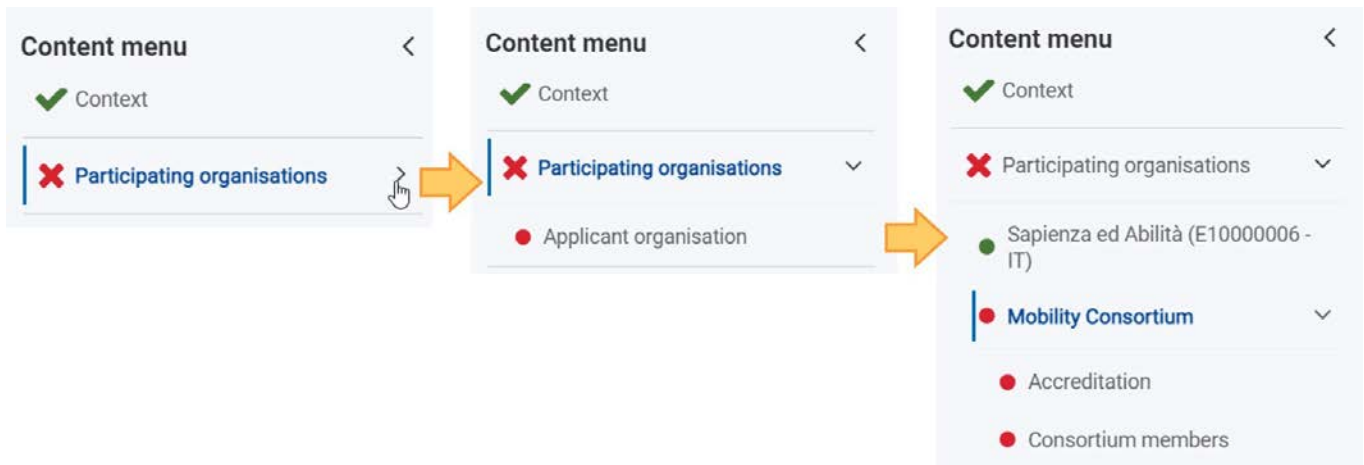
Content menu

Context

Participating organisations

Content menu

Context

Participating organisations

Applicant organisation

Content menu

Context

Participating organisations

Sapienza ed Abilità (E10000006 - IT)

Mobility Consortium

Accreditation

Consortium members